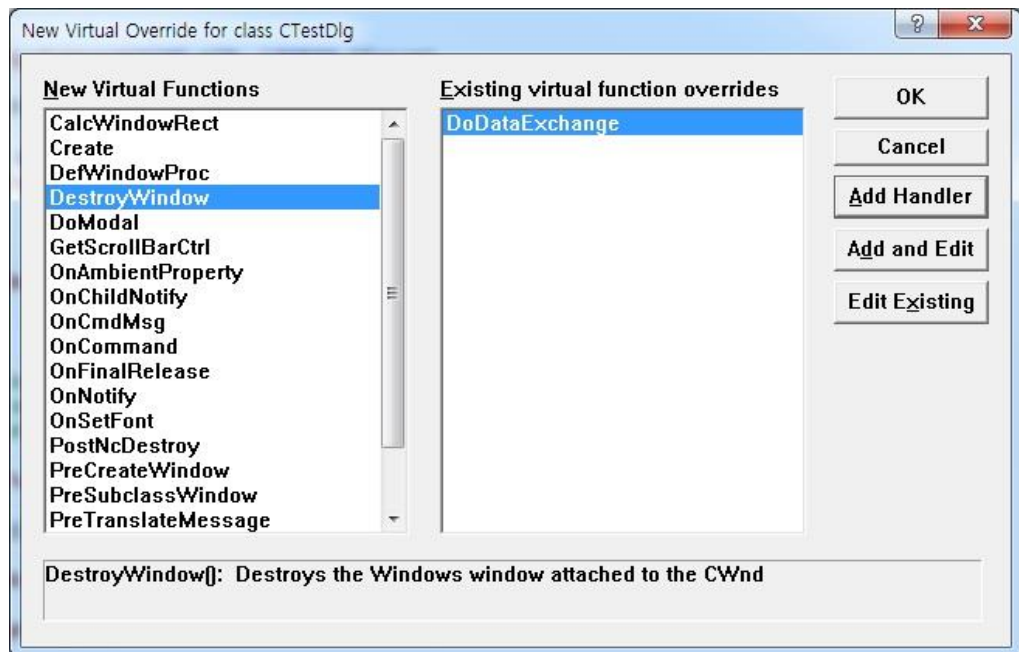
New Virtual Override for class CTestDlg

New Virtual Functions

CalcWindowRect
Create
DefWindowProc
DestroyWindow
DoModal
GetScrollBarCtrl
OnAmbientProperty
OnChildNotify
OnCmdMsg
OnCommand
OnFinalRelease
OnNotify
OnSetFont
PostNcDestroy
PreCreateWindow
PreSubclassWindow
PreTranslateMessage

Existing virtual function overrides

DoDataExchange

OK

Cancel

Add Handler

Add and Edit

Edit Existing

DestroyWindow(): Destroys the Windows window attached to the CWnd